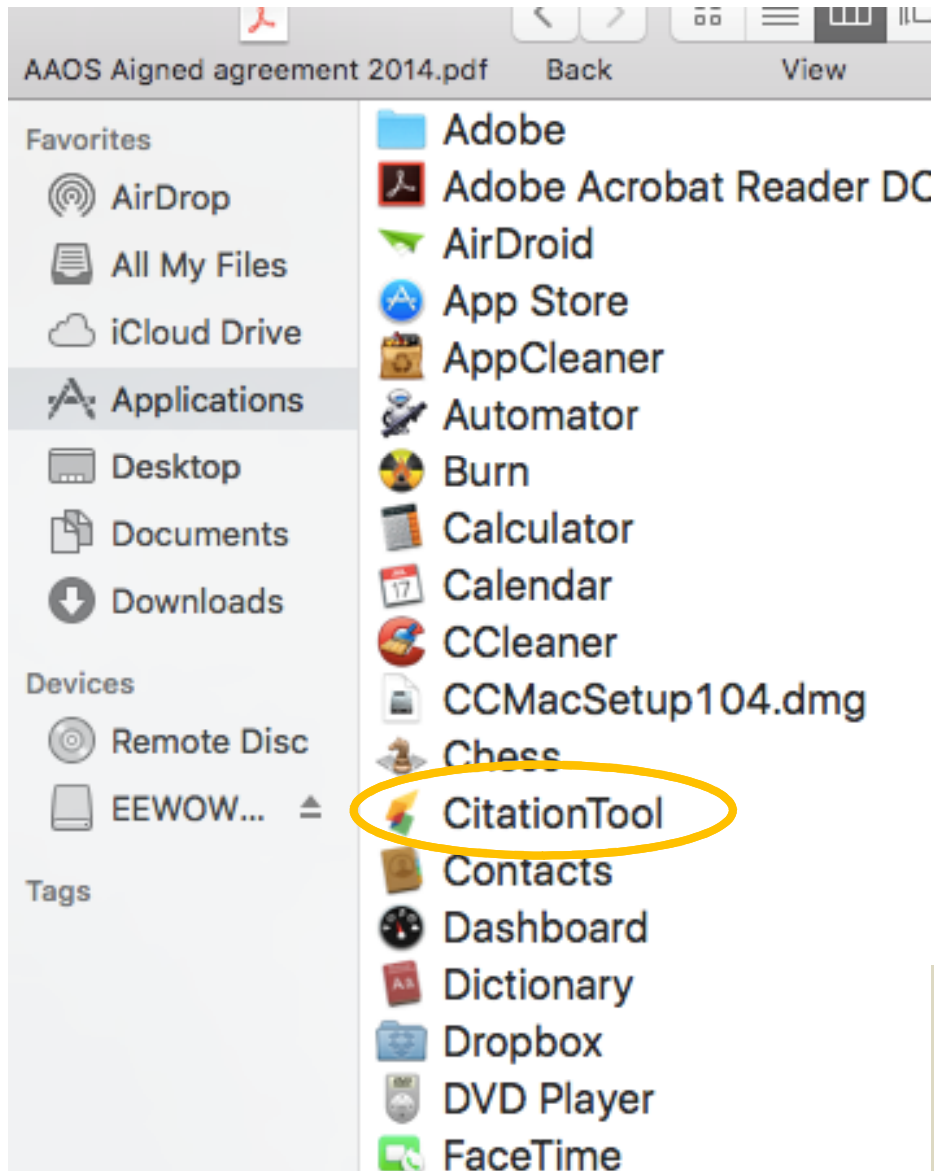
AAOS Aigned agreement 2014.pdf
Back
View

Favorites
AirDrop
All My Files
iCloud Drive
Applications
Desktop
Documents
Downloads

Devices
Remote Disc
EEWOW...

Tags

Adobe
Adobe Acrobat Reader DC
AirDroid
App Store
AppCleaner
Automator
Burn
Calculator
Calendar
CCleaner
CCMacSetup104.dmg
Chess
CitationTool
Contacts
Dashboard
Dictionary
Dropbox
DVD Player
FaceTime